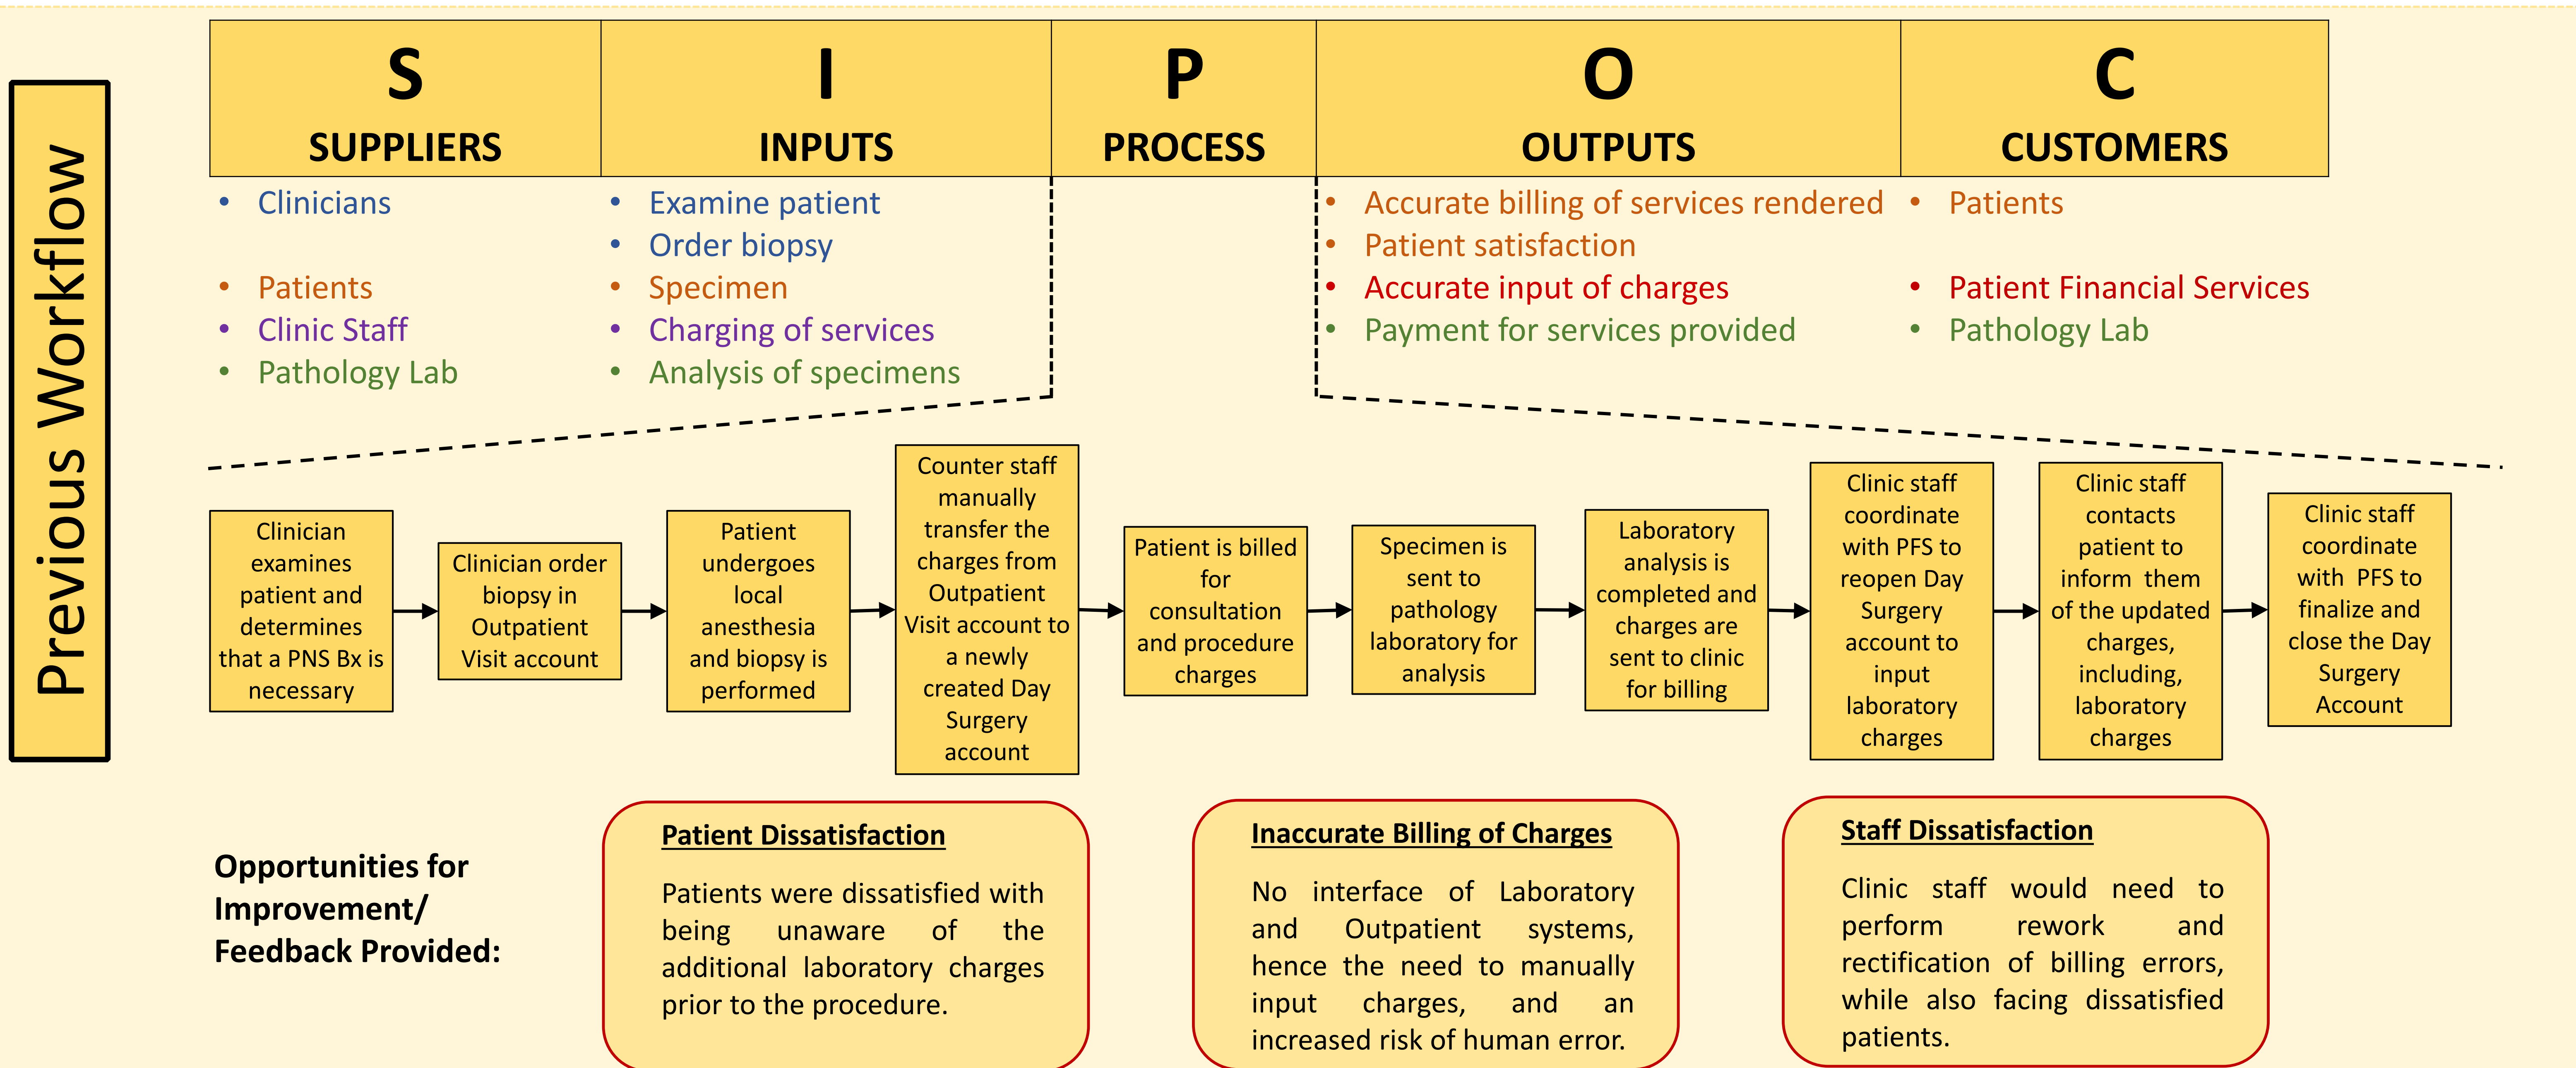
Previous Workflow

| S SUPPLIERS | I INPUTS | P PROCESS | O OUTPUTS | C CUSTOMERS |
|---|---|---|---|---|
| • Clinicians<br>• Patients<br>• Clinic Staff<br>• Pathology Lab | • Examine patient<br>• Order biopsy<br>• Specimen<br>• Charging of services<br>• Analysis of specimens | | • Accurate billing of services rendered<br>• Patient satisfaction<br>• Accurate input of charges<br>• Payment for services provided | • Patients<br>• Patient Financial Services<br>• Pathology Lab |

Clinician examines patient and determines that a PNS Bx is necessary

Clinician order biopsy in Outpatient Visit account

Patient undergoes local anesthesia and biopsy is performed

Counter staff manually transfer the charges from Outpatient Visit account to a newly created Day Surgery account

Patient is billed for consultation and procedure charges

Specimen is sent to pathology laboratory for analysis

Laboratory analysis is completed and charges are sent to clinic for billing

Clinic staff coordinate with PFS to reopen Day Surgery account to input laboratory charges

Clinic staff contacts patient to inform them of the updated charges, including, laboratory charges

Clinic staff coordinate with PFS to finalize and close the Day Surgery Account

Opportunities for Improvement/ Feedback Provided:

Patient Dissatisfaction

Patients were dissatisfied with being unaware of the additional laboratory charges prior to the procedure.

Inaccurate Billing of Charges

No interface of Laboratory and Outpatient systems, hence the need to manually input charges, and an increased risk of human error.

Staff Dissatisfaction

Clinic staff would need to perform rework and rectification of billing errors, while also facing dissatisfied patients.